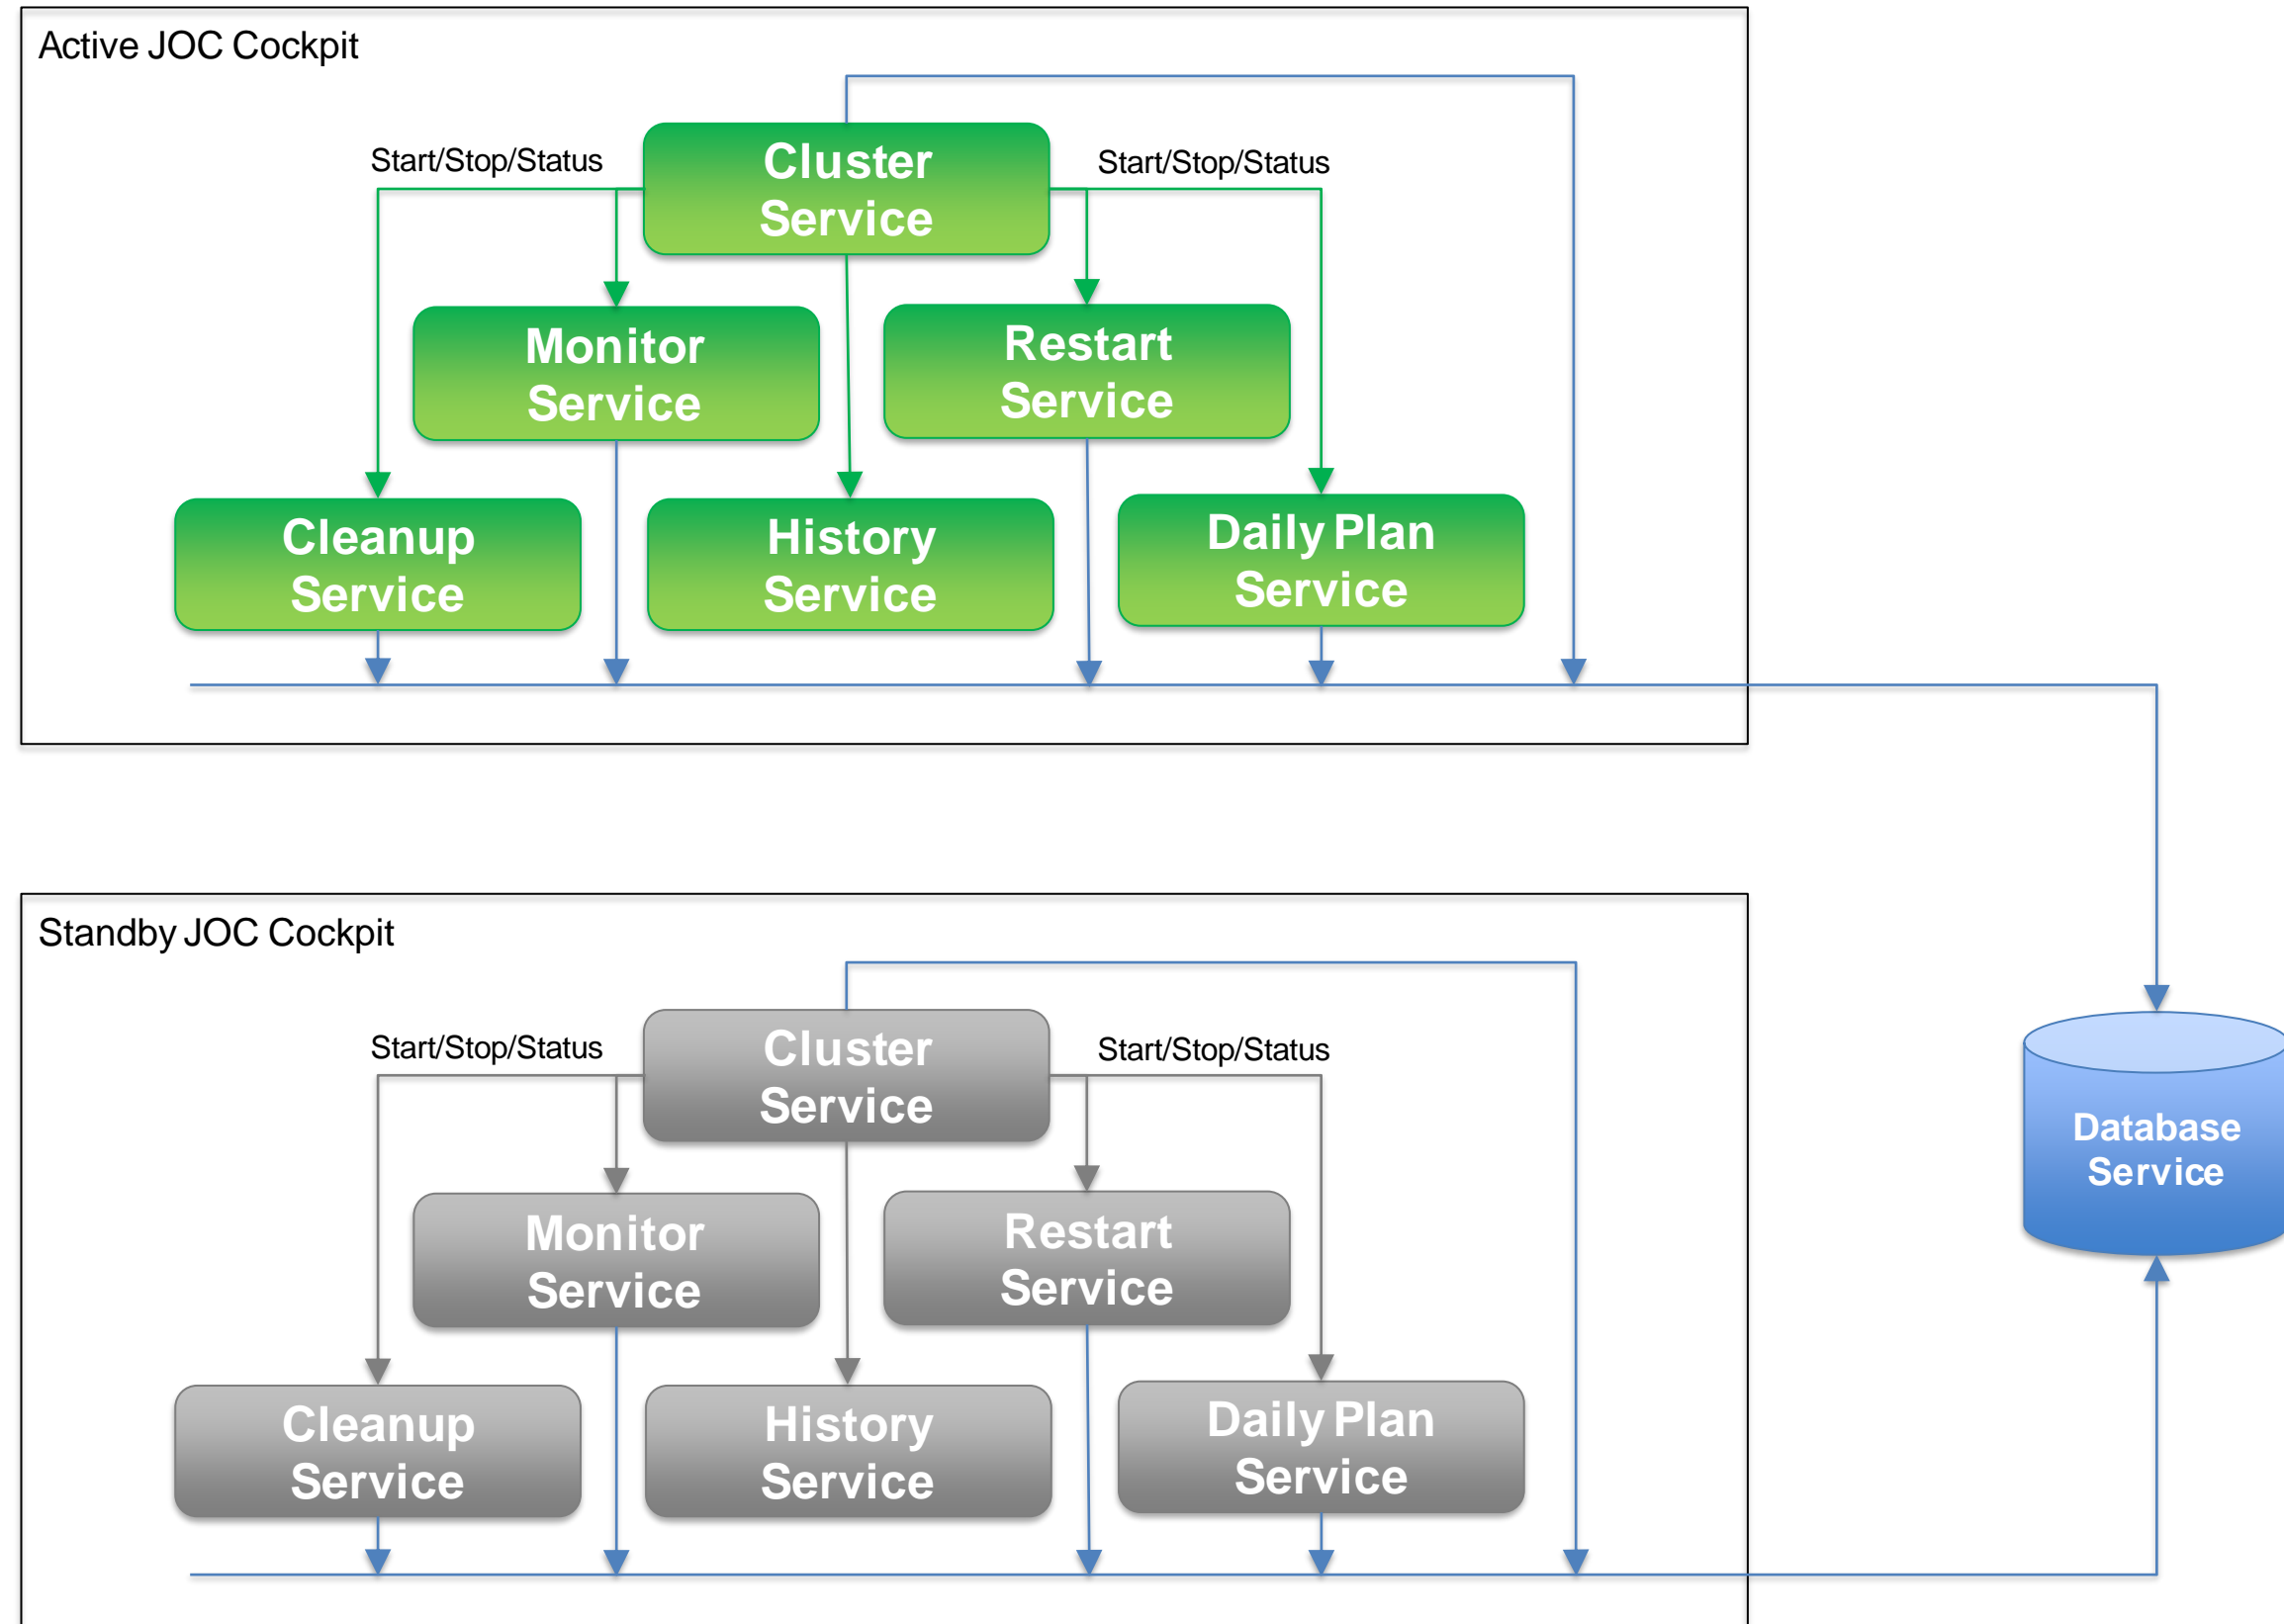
Active JOC Cockpit

Start/Stop/Status

Cluster Service

Start/Stop/Status

Monitor Service

Restart Service

Cleanup Service

History Service

Daily Plan Service

Standby JOC Cockpit

Start/Stop/Status

Cluster Service

Start/Stop/Status

Monitor Service

Restart Service

Cleanup Service

History Service

Daily Plan Service

Database Service